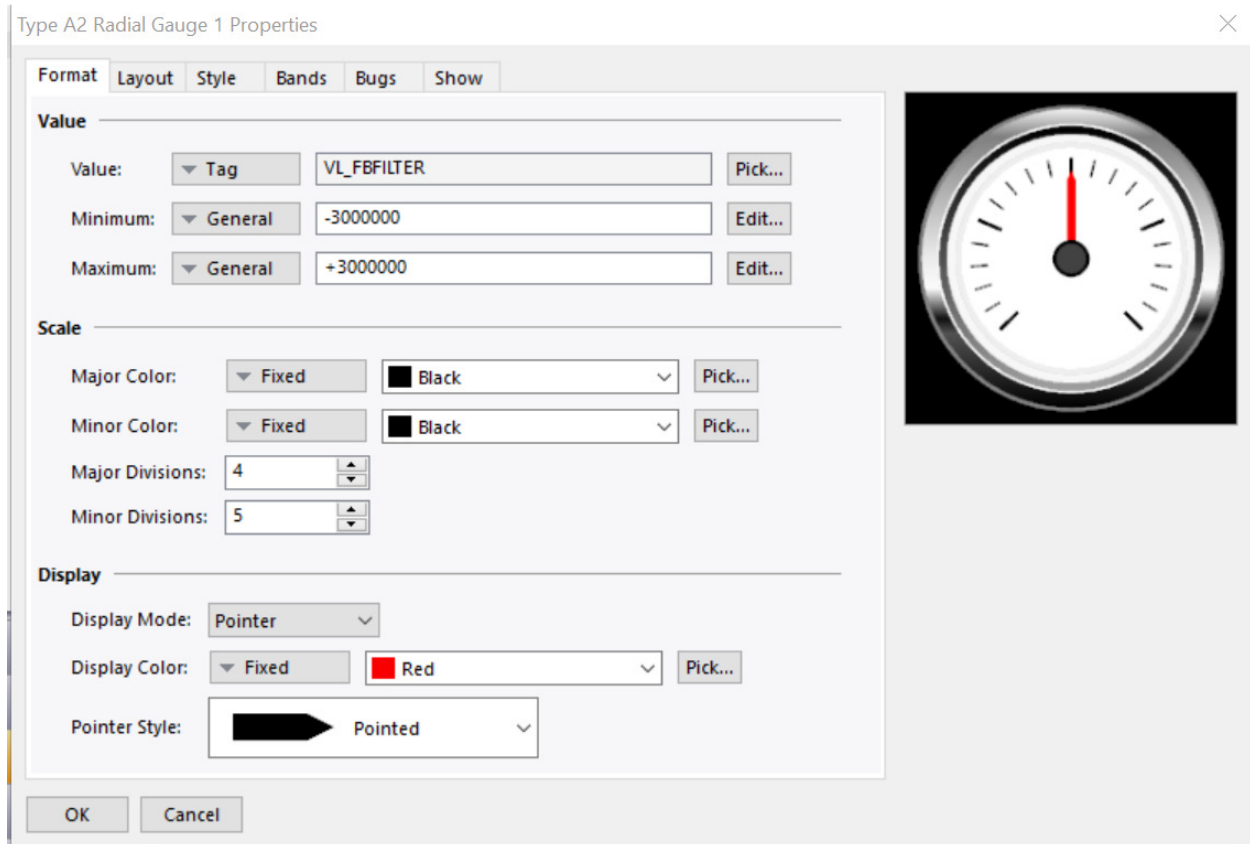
Type A2 Radial Gauge 1 Properties

Format Layout Style Bands Bugs Show

Value

Value: Tag VL_FBFILTER Pick...

Minimum: General -3000000 Edit...

Maximum: General +3000000 Edit...

Scale

Major Color: Fixed Black Pick...

Minor Color: Fixed Black Pick...

Major Divisions: 4

Minor Divisions: 5

Display

Display Mode: Pointer

Display Color: Fixed Red Pick...

Pointer Style: Pointed

OK Cancel